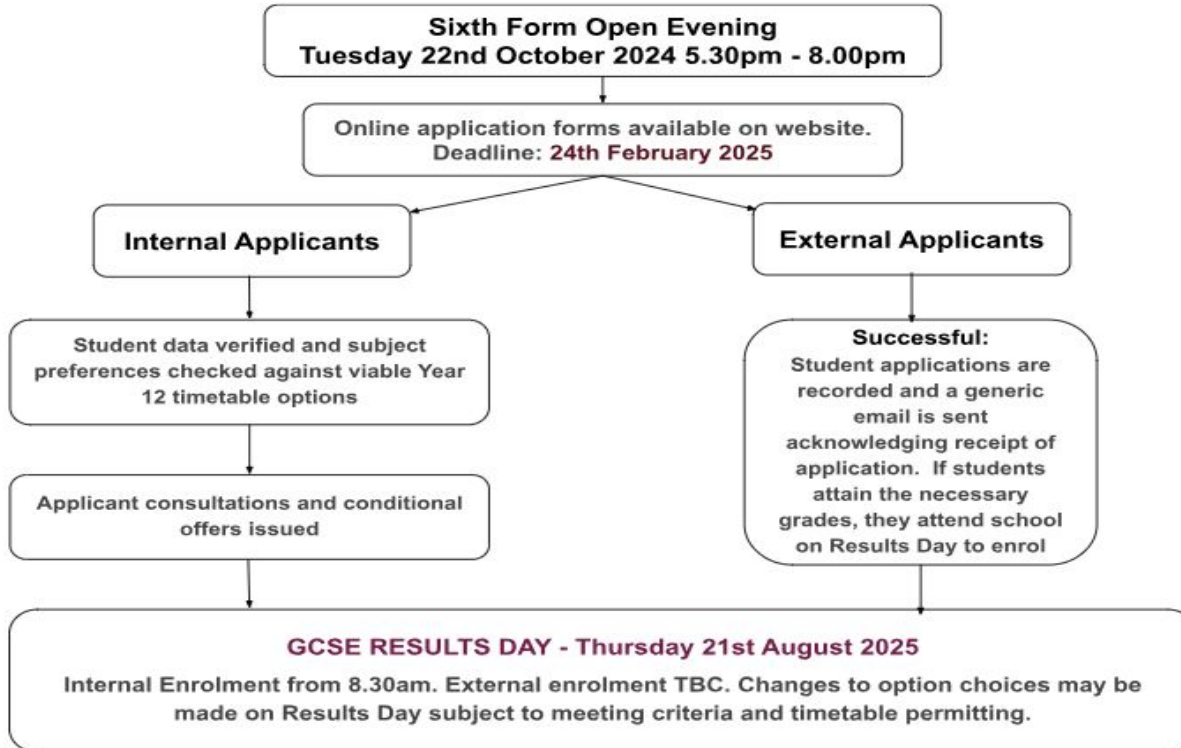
Sixth Form Open Evening
Tuesday 22nd October 2024 5.30pm - 8.00pm

Online application forms available on website.
Deadline: 24th February 2025

Internal Applicants

Student data verified and subject preferences checked against viable Year 12 timetable options

Applicant consultations and conditional offers issued

External Applicants

Successful:
Student applications are recorded and a generic email is sent acknowledging receipt of application. If students attain the necessary grades, they attend school on Results Day to enrol

GCSE RESULTS DAY - Thursday 21st August 2025

Internal Enrolment from 8.30am. External enrolment TBC. Changes to option choices may be made on Results Day subject to meeting criteria and timetable permitting.